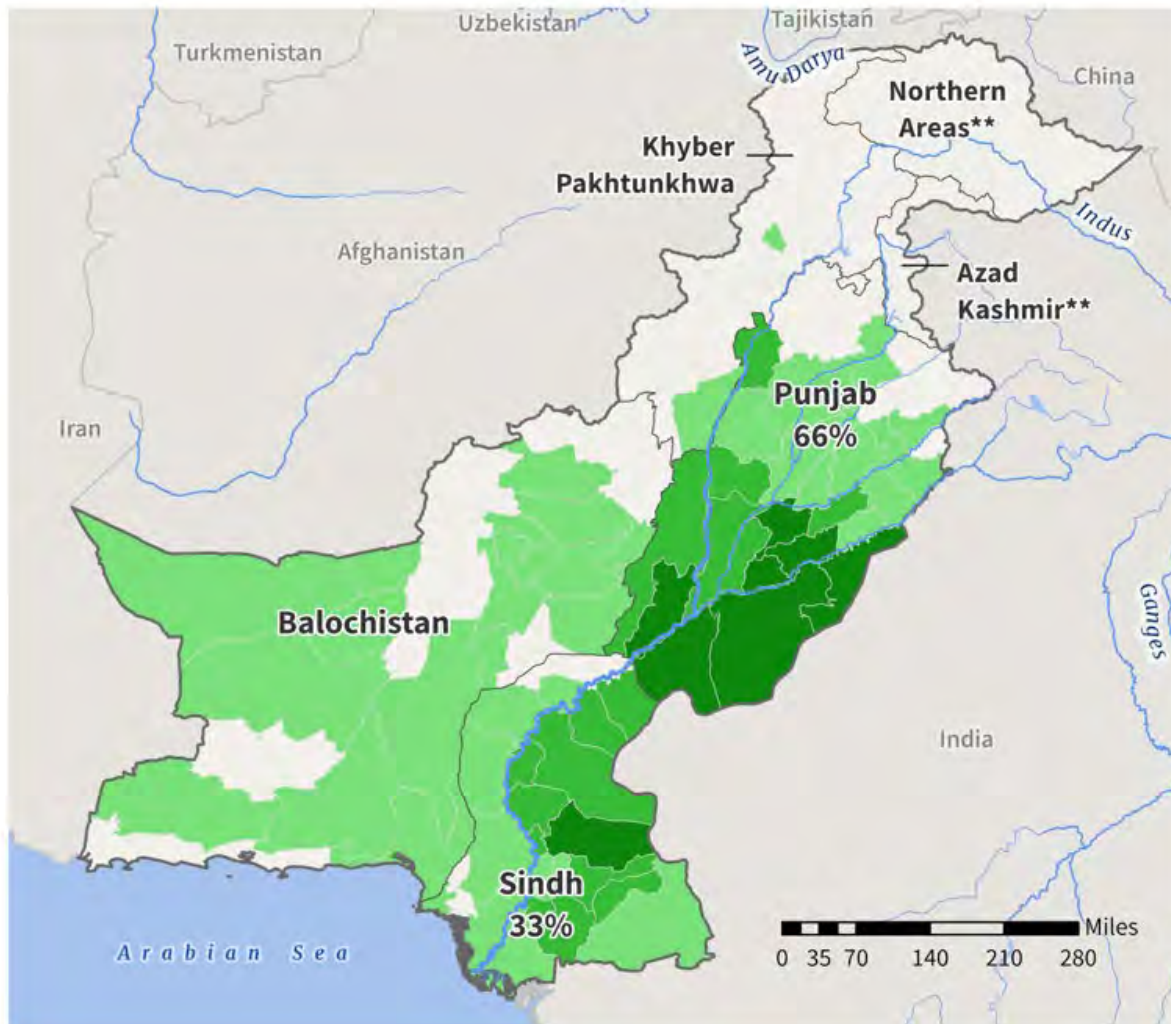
Uzbekistan
Tajikistan
Turkmenistan
Amu Darya
China
Northern Areas**
Khyber Pakhtunkhwa
Indus
Afghanistan
Azad Kashmir**
Punjab 66%
Iran
Balochistan
Ganges
India
Sindh 33%
Arabian Sea
0 35 70 140 210 280 Miles